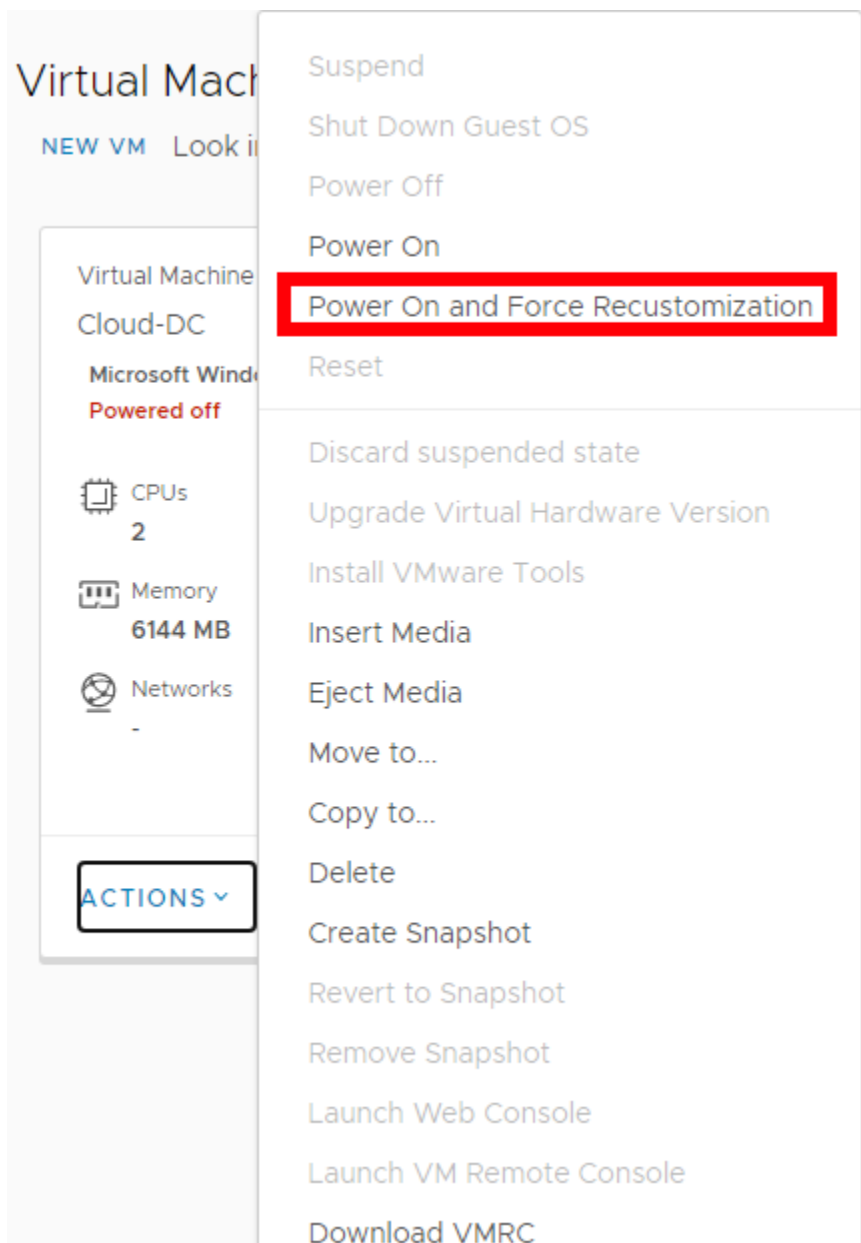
Virtual Mach

NEW VM Look i

Virtual Machine
Cloud-DC
Microsoft Windo
Powered off

CPUs
2

Memory
6144 MB

Networks
-

ACTIONS

Suspend
Shut Down Guest OS
Power Off
Power On
Power On and Force Recustomization
Reset

Discard suspended state
Upgrade Virtual Hardware Version
Install VMware Tools
Insert Media
Eject Media
Move to...
Copy to...
Delete
Create Snapshot
Revert to Snapshot
Remove Snapshot
Launch Web Console
Launch VM Remote Console
Download VMRC